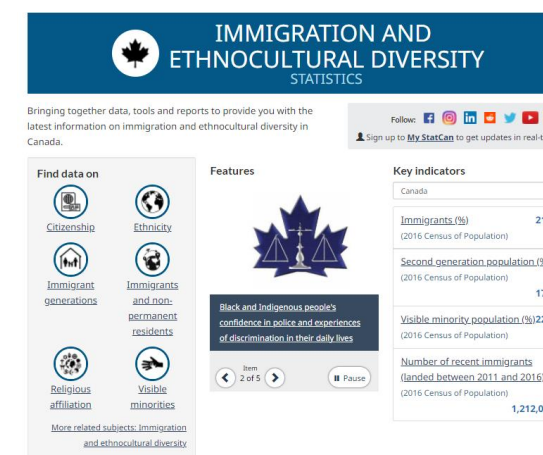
IMMIGRATION AND ETHNOCULTURAL DIVERSITY
STATISTICS

Bringing together data, tools and reports to provide you with the latest information on immigration and ethnocultural diversity in Canada.

Follow:

Sign up to My StatCan to get updates in real-t

Find data on

Citizenship

Ethnicity

Immigrant generations

Immigrants and non-permanent residents

Religious affiliation

Visible minorities

More related subjects: Immigration and ethnocultural diversity

Features

Black and Indigenous people's confidence in police and experiences of discrimination in their daily lives

Item 2 of 5

Pause

Key indicators

Canada

Immigrants (%)
(2016 Census of Population)
21

Second generation population (%
(2016 Census of Population)
17

Visible minority population (%)22
(2016 Census of Population)

Number of recent immigrants (landed between 2011 and 2016)
(2016 Census of Population)
1,212,0